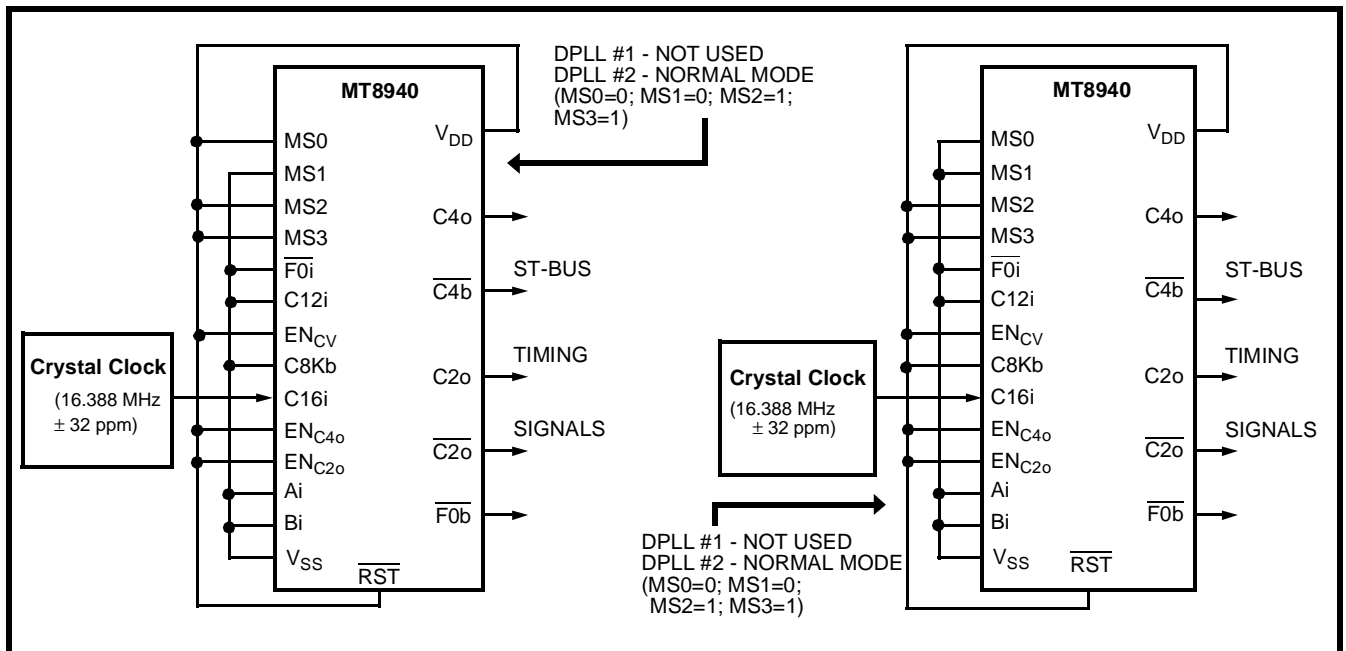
DPLL #1 - NOT USED
DPLL #2 - NORMAL MODE
(MS0=0; MS1=0; MS2=1; MS3=1)

MT8940

MS0
MS1
MS2
MS3
$\overline{F0i}$
C12i
$EN_{CV}$
C8Kb
C16i
$EN_{C4o}$
$EN_{C2o}$
Ai
Bi
$V_{SS}$
$\overline{RST}$

$V_{DD}$
C4o
$\overline{C4b}$
C2o
$\overline{C2o}$
$\overline{F0b}$

ST-BUS
TIMING
SIGNALS

Crystal Clock
(16.388 MHz
± 32 ppm)

MT8940

MS0
MS1
MS2
MS3
$\overline{F0i}$
C12i
$EN_{CV}$
C8Kb
C16i
$EN_{C4o}$
$EN_{C2o}$
Ai
Bi
$V_{SS}$
$\overline{RST}$

$V_{DD}$
C4o
$\overline{C4b}$
C2o
$\overline{C2o}$
$\overline{F0b}$

ST-BUS
TIMING
SIGNALS

Crystal Clock
(16.388 MHz
± 32 ppm)

DPLL #1 - NOT USED
DPLL #2 - NORMAL MODE
(MS0=0; MS1=0; MS2=1; MS3=1)